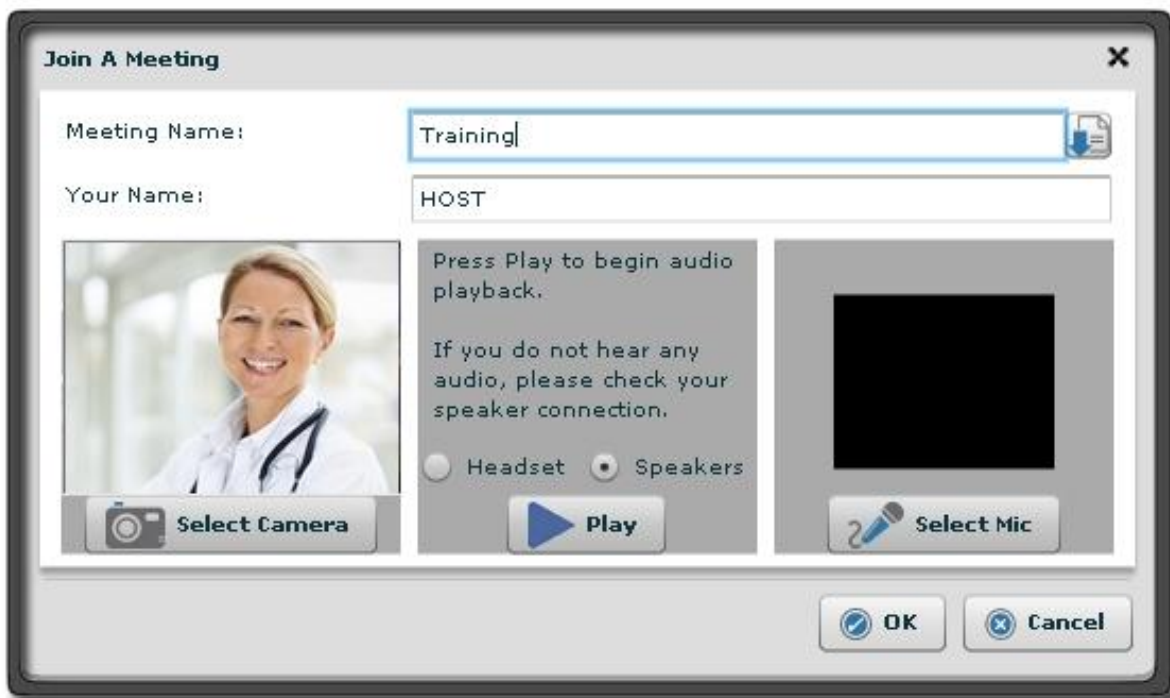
Join A Meeting

×

Meeting Name: Training

Your Name: HOST

Press Play to begin audio playback.

If you do not hear any audio, please check your speaker connection.

Headset Speakers

Select Camera

Play

Select Mic

OK

Cancel